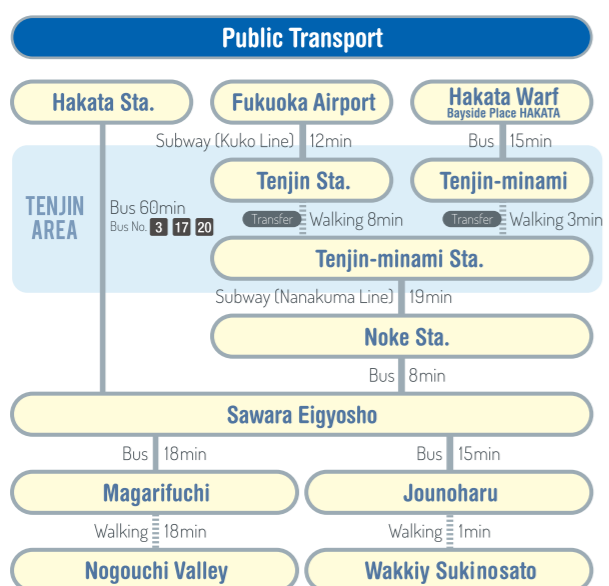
Public Transport

Hakata Sta.

Fukuoka Airport

Hakata Warf
Bayside Place HAKATA

Subway (Kuko Line) 12min

Bus 15min

TENJIN AREA

Bus 60min
Bus No. 3 17 20

Tenjin Sta.

Tenjin-minami

Transfer Walking 8min

Transfer Walking 3min

Tenjin-minami Sta.

Subway (Nanakuma Line) 19min

Noke Sta.

Bus 8min

Sawara Eigyosho

Bus 18min

Bus 15min

Magarifuchi

Jounoharu

Walking 18min

Walking 1min

Nogouchi Valley

Wakkiy Sukinosato